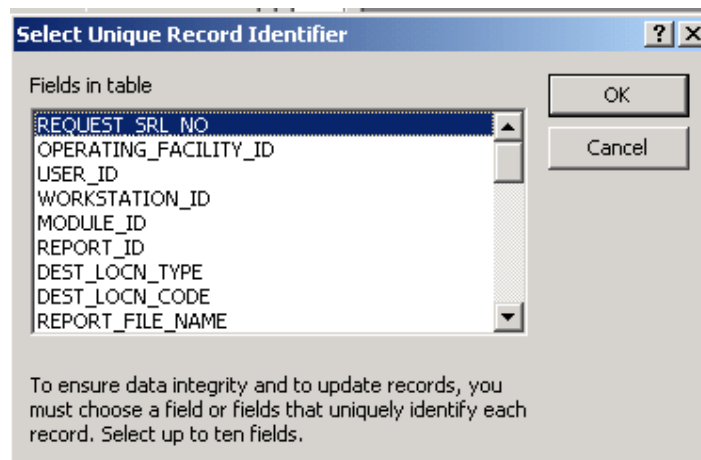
Select Unique Record Identifier

?

Fields in table

REQUEST_SRL_NO
OPERATING_FACILITY_ID
USER_ID
WORKSTATION_ID
MODULE_ID
REPORT_ID
DEST_LOCN_TYPE
DEST_LOCN_CODE
REPORT_FILE_NAME

OK

Cancel

To ensure data integrity and to update records, you must choose a field or fields that uniquely identify each record. Select up to ten fields.